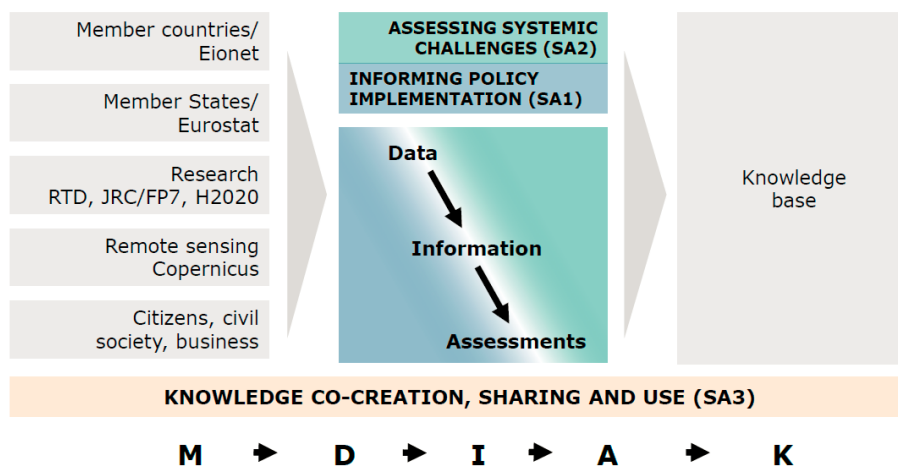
Member countries/ Eionet

Member States/ Eurostat

Research RTD, JRC/FP7, H2020

Remote sensing Copernicus

Citizens, civil society, business

ASSESSING SYSTEMIC CHALLENGES (SA2)

INFORMING POLICY IMPLEMENTATION (SA1)

Data

Information

Assessments

Knowledge base

KNOWLEDGE CO-CREATION, SHARING AND USE (SA3)

M → D → I → A → K